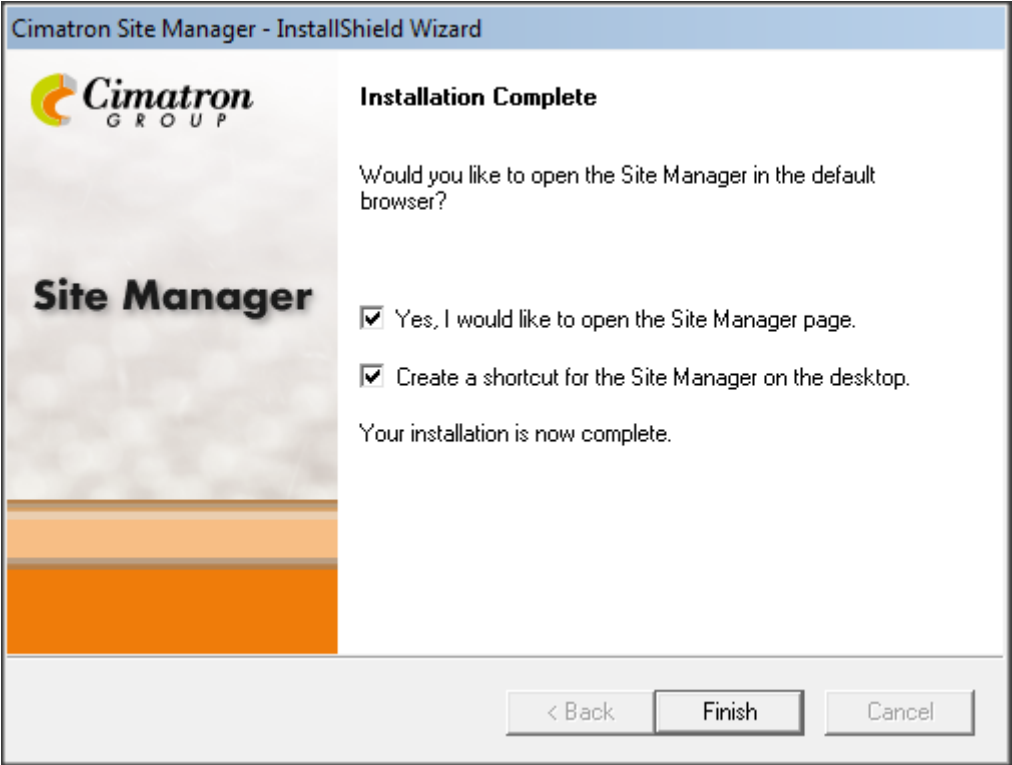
Cimatron Site Manager - InstallShield Wizard

Cimatron
GROUP

Site Manager

Installation Complete

Would you like to open the Site Manager in the default browser?

☑ Yes, I would like to open the Site Manager page.

☑ Create a shortcut for the Site Manager on the desktop.

Your installation is now complete.

< Back | Finish | Cancel